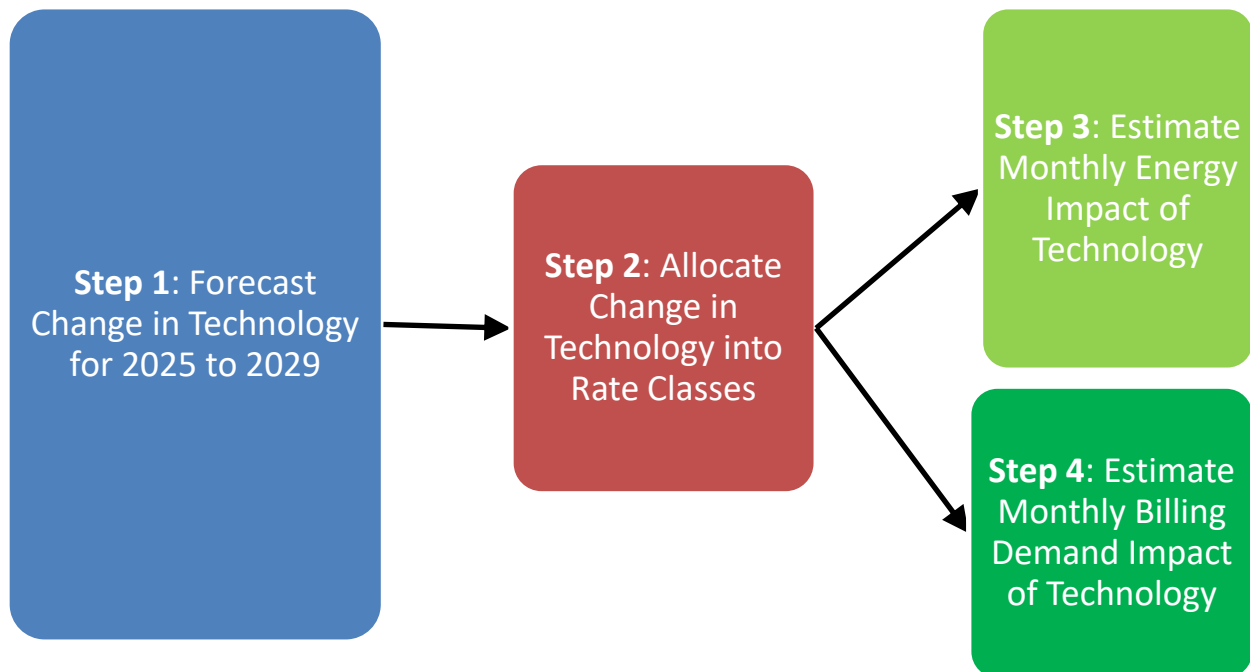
Step 1: Forecast Change in Technology for 2025 to 2029

Step 2: Allocate Change in Technology into Rate Classes

Step 3: Estimate Monthly Energy Impact of Technology

Step 4: Estimate Monthly Billing Demand Impact of Technology